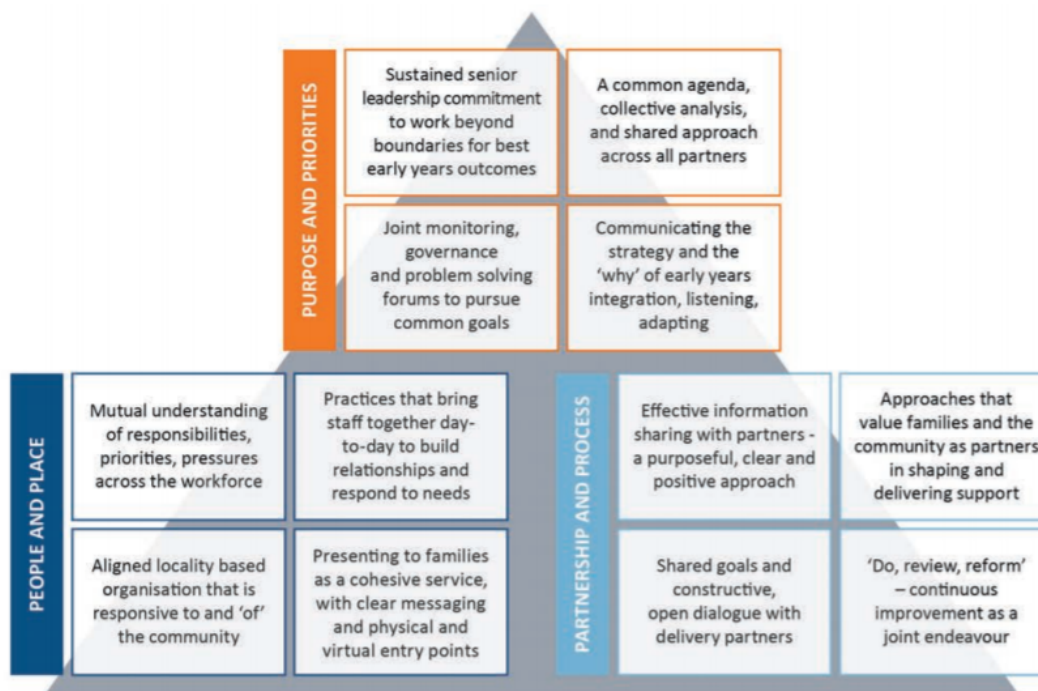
PURPOSE AND PRIORITIES

Sustained senior leadership commitment to work beyond boundaries for best early years outcomes

A common agenda, collective analysis, and shared approach across all partners

Joint monitoring, governance and problem solving forums to pursue common goals

Communicating the strategy and the 'why' of early years integration, listening, adapting

PEOPLE AND PLACE

Mutual understanding of responsibilities, priorities, pressures across the workforce

Practices that bring staff together day-to-day to build relationships and respond to needs

Aligned locality based organisation that is responsive to and 'of' the community

Presenting to families as a cohesive service, with clear messaging and physical and virtual entry points

PARTNERSHIP AND PROCESS

Effective information sharing with partners - a purposeful, clear and positive approach

Approaches that value families and the community as partners in shaping and delivering support

Shared goals and constructive, open dialogue with delivery partners

'Do, review, reform' – continuous improvement as a joint endeavour